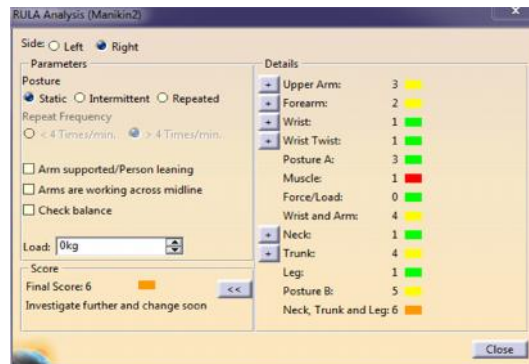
RULA Analysis (Manikin2)

Side: Left Right

Parameters
Posture
Static Intermittent Repeated
Repeat Frequency
< 4 Times/min. > 4 Times/min.

Arm supported/Person leaning
Arms are working across midline
Check balance

Load: 0kg

Score
Final Score: 6
Investigate further and change soon

<<

Details

| | | |
|---|---|---|
| + | Upper Arm: | 3 |
| + | Forearm: | 2 |
| + | Wrist: | 1 |
| + | Wrist Twist: | 1 |
| | Posture A: | 3 |
| | Muscle: | 1 |
| | Force/Load: | 0 |
| | Wrist and Arm: | 4 |
| + | Neck: | 1 |
| + | Trunk: | 4 |
| | Leg: | 1 |
| | Posture B: | 5 |
| | Neck, Trunk and Leg: | 6 |

Close